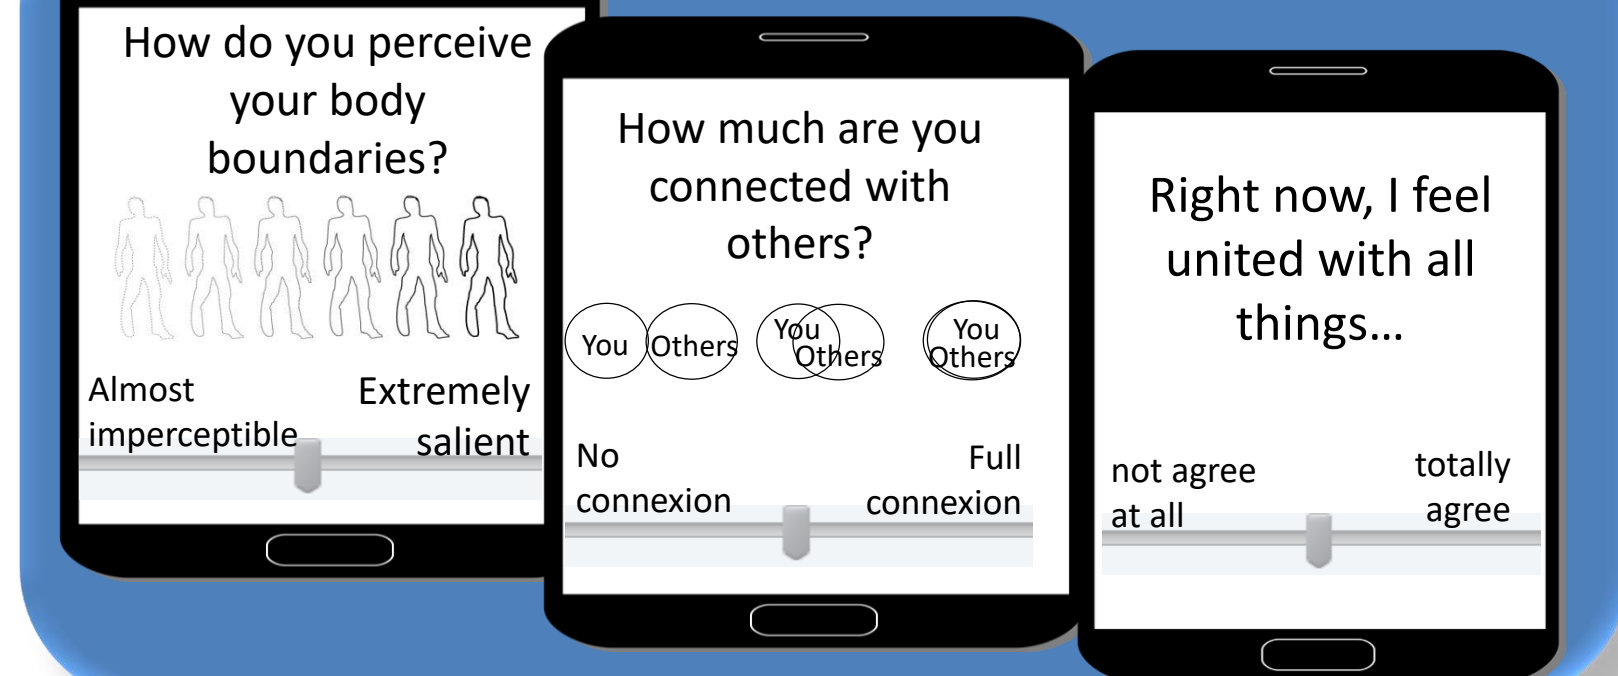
How do you perceive your body boundaries?

Almost imperceptible

Extremely salient

How much are you connected with others?

You Others

You Others

You Others

No connexion

Full connexion

Right now, I feel united with all things...

not agree at all

totally agree